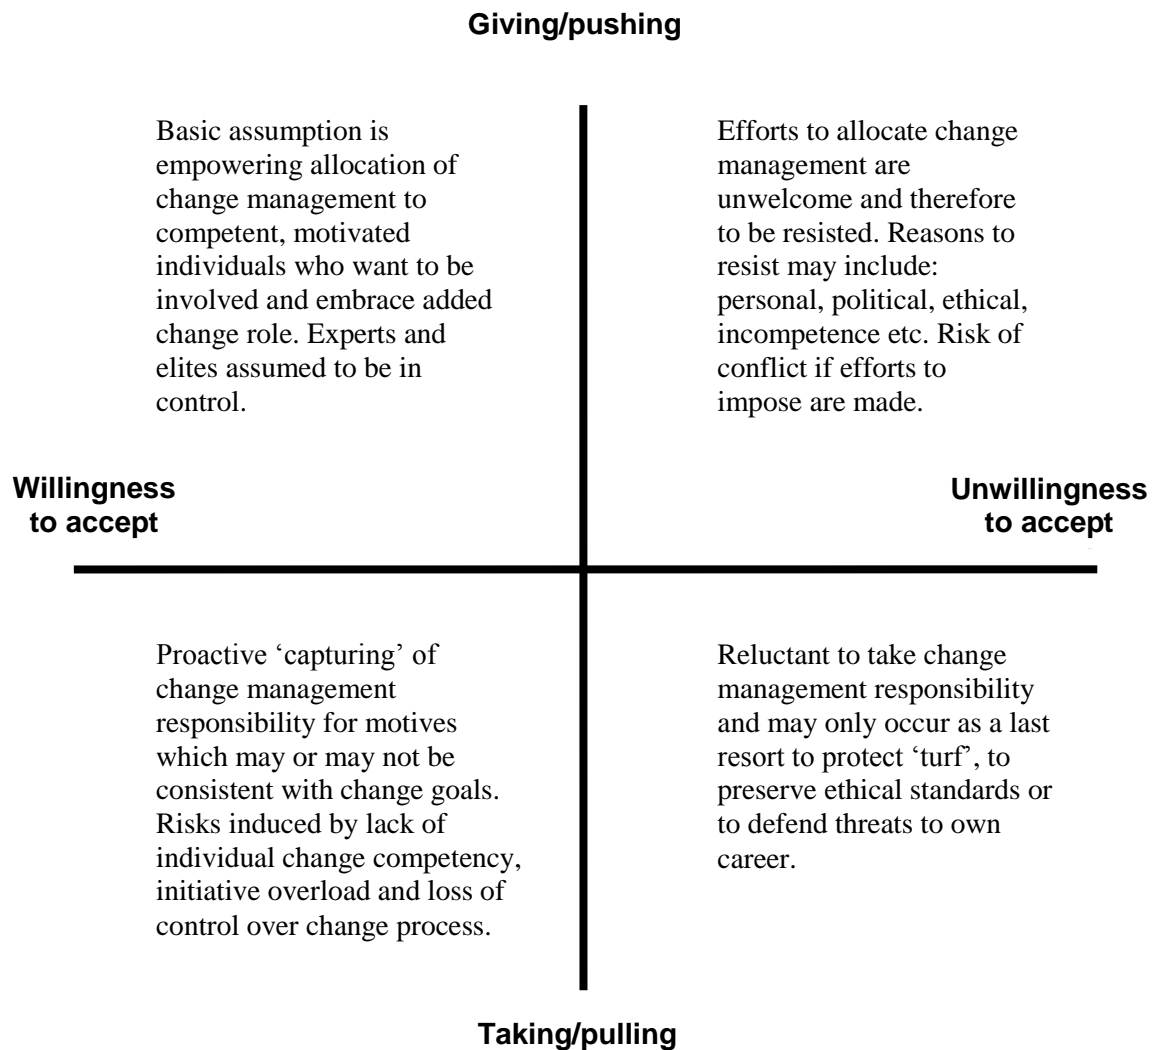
Giving/pushing

Basic assumption is empowering allocation of change management to competent, motivated individuals who want to be involved and embrace added change role. Experts and elites assumed to be in control.

Efforts to allocate change management are unwelcome and therefore to be resisted. Reasons to resist may include: personal, political, ethical, incompetence etc. Risk of conflict if efforts to impose are made.

Willingness to accept

Unwillingness to accept

Proactive ‘capturing’ of change management responsibility for motives which may or may not be consistent with change goals. Risks induced by lack of individual change competency, initiative overload and loss of control over change process.

Reluctant to take change management responsibility and may only occur as a last resort to protect ‘turf’, to preserve ethical standards or to defend threats to own career.

Taking/pulling